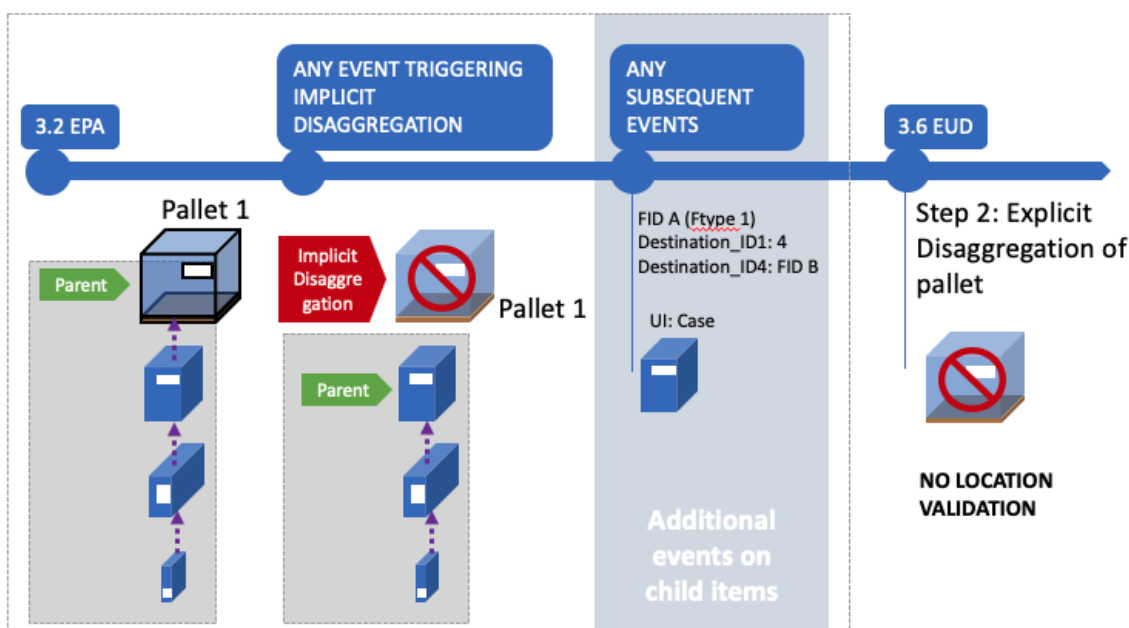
3.2 EPA

ANY EVENT TRIGGERING IMPLICIT DISAGGREGATION

ANY SUBSEQUENT EVENTS

3.6 EUD

Pallet 1

Parent

Implicit Disaggregation

Pallet 1

Parent

FID A (Ftype 1)
Destination_ID1: 4
Destination_ID4: FID B

UI: Case

Additional events on child items

Step 2: Explicit Disaggregation of pallet

NO LOCATION VALIDATION